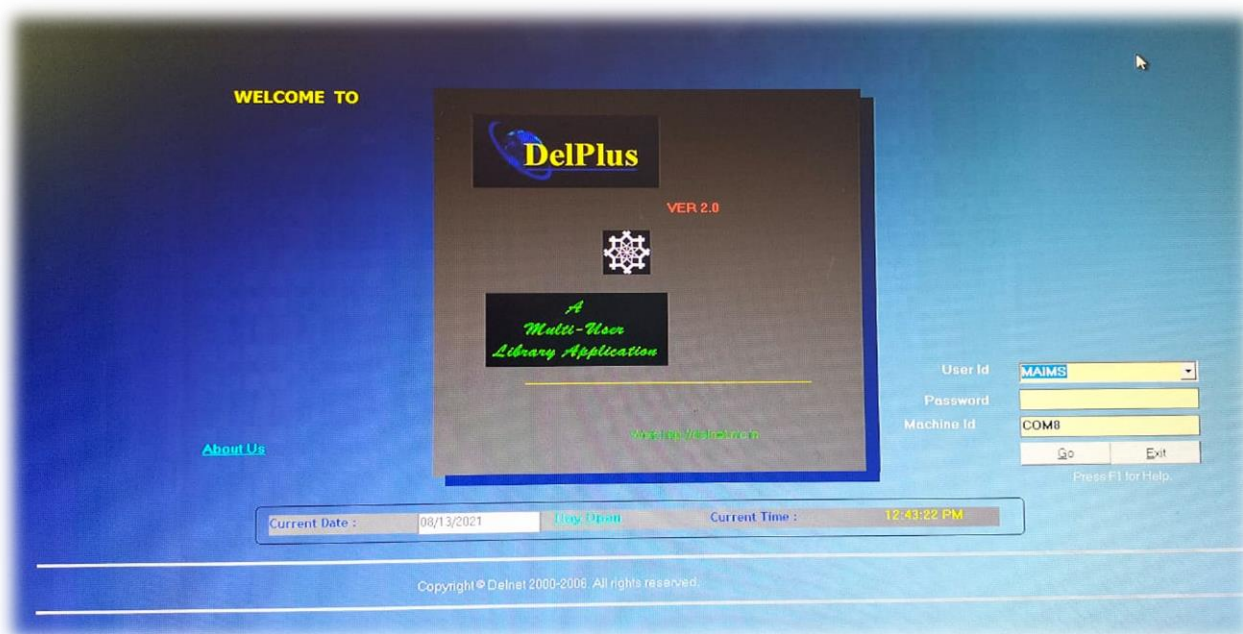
WELCOME TO

DelPlus

VER 2.0

A Multi-User Library Application

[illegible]

About Us

User Id MAIMS
Password
Machine Id COM8
Go Exit
Press F1 for Help.

Current Date : 08/13/2021 Day Open Current Time : 12:43:22 PM

Copyright © Delnet 2000-2006. All rights reserved.